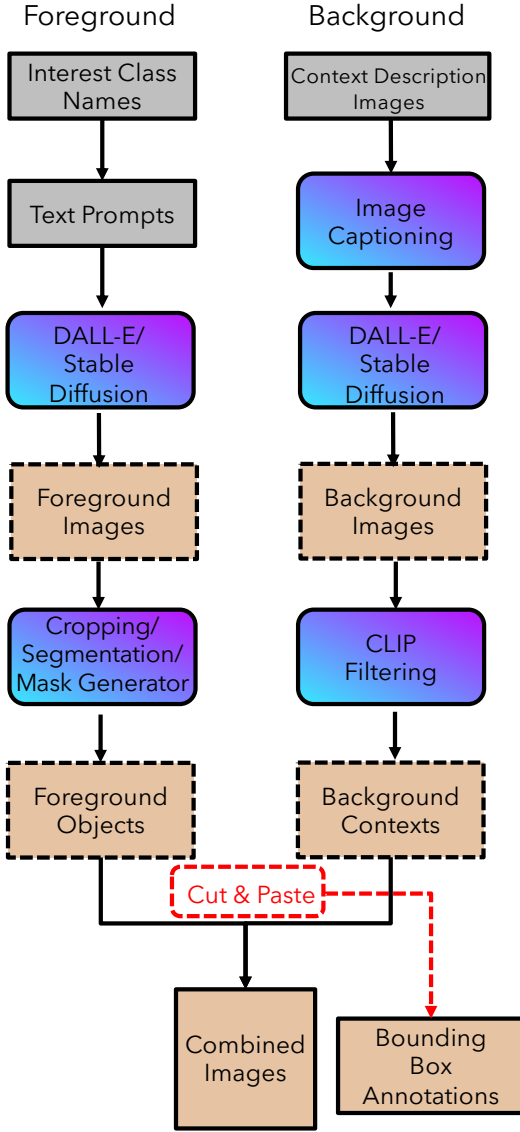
Foreground

Background

Interest Class Names

Context Description Images

Text Prompts

Image Captioning

DALL-E/ Stable Diffusion

DALL-E/ Stable Diffusion

Foreground Images

Background Images

Cropping/ Segmentation/ Mask Generator

CLIP Filtering

Foreground Objects

Background Contexts

Cut & Paste

Combined Images

Bounding Box Annotations